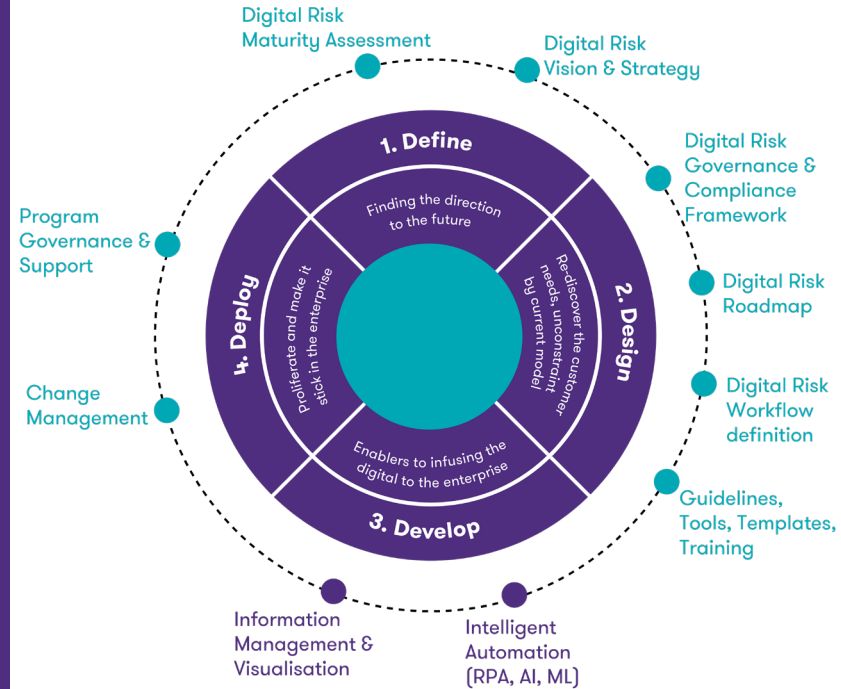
Digital Risk Maturity Assessment

Digital Risk Vision & Strategy

Digital Risk Governance & Compliance Framework

Digital Risk Roadmap

Digital Risk Workflow definition

Guidelines, Tools, Templates, Training

Intelligent Automation (RPA, AI, ML)

Information Management & Visualisation

Change Management

Program Governance & Support

1. Define

Finding the direction to the future

2. Design

Re-discover the customer needs, unconstraint by current model

3. Develop

Enablers to infusing the digital to the enterprise

4. Deploy

Proliferate and make it stick in the enterprise